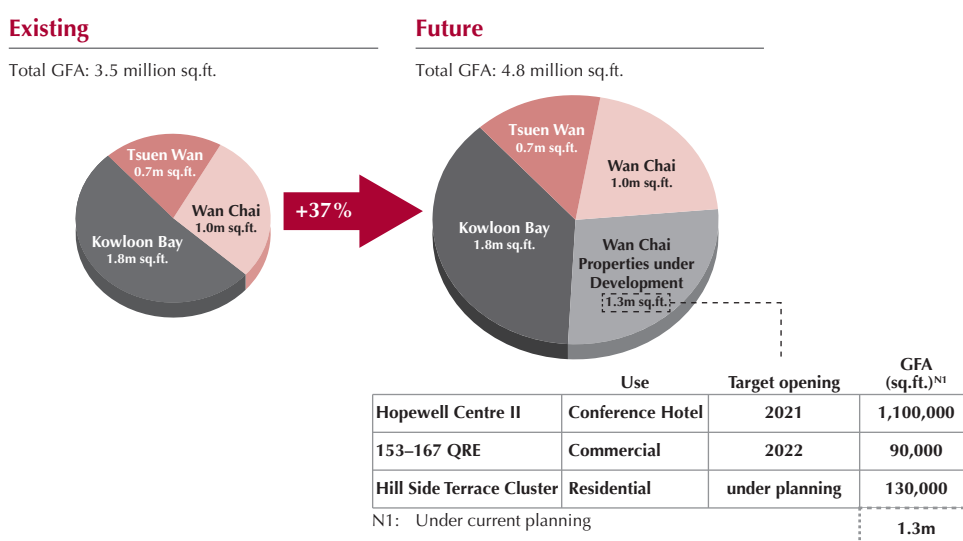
Existing

Total GFA: 3.5 million sq.ft.

Tsuen Wan
0.7m sq.ft.

Wan Chai
1.0m sq.ft.

Kowloon Bay
1.8m sq.ft.

+37%

Future

Total GFA: 4.8 million sq.ft.

Tsuen Wan
0.7m sq.ft.

Wan Chai
1.0m sq.ft.

Kowloon Bay
1.8m sq.ft.

Wan Chai Properties under Development
1.3m sq.ft.

| | Use | Target opening | GFA (sq.ft.)$^{N1}$ |
|---|---|---|---|
| Hopewell Centre II | Conference Hotel | 2021 | 1,100,000 |
| 153–167 QRE | Commercial | 2022 | 90,000 |
| Hill Side Terrace Cluster | Residential | under planning | 130,000 |

N1: Under current planning

1.3m